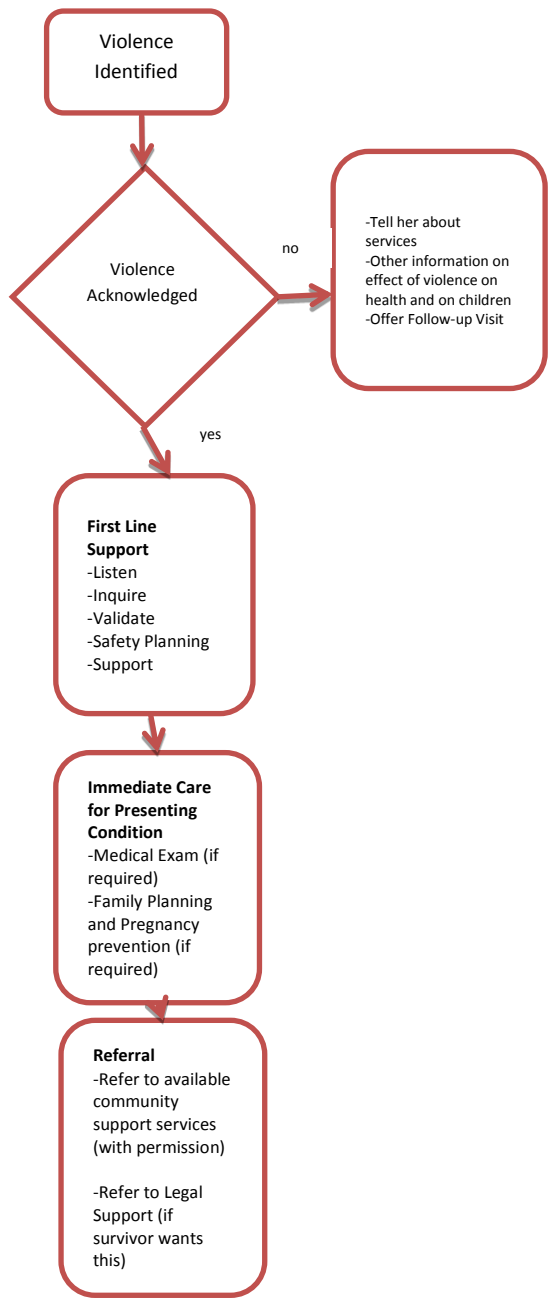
Violence Identified

Violence Acknowledged

no

-Tell her about services
-Other information on effect of violence on health and on children
-Offer Follow-up Visit

yes

**First Line Support**
-Listen
-Inquire
-Validate
-Safety Planning
-Support

**Immediate Care for Presenting Condition**
-Medical Exam (if required)
-Family Planning and Pregnancy prevention (if required)

**Referral**
-Refer to available community support services (with permission)

-Refer to Legal Support (if survivor wants this)